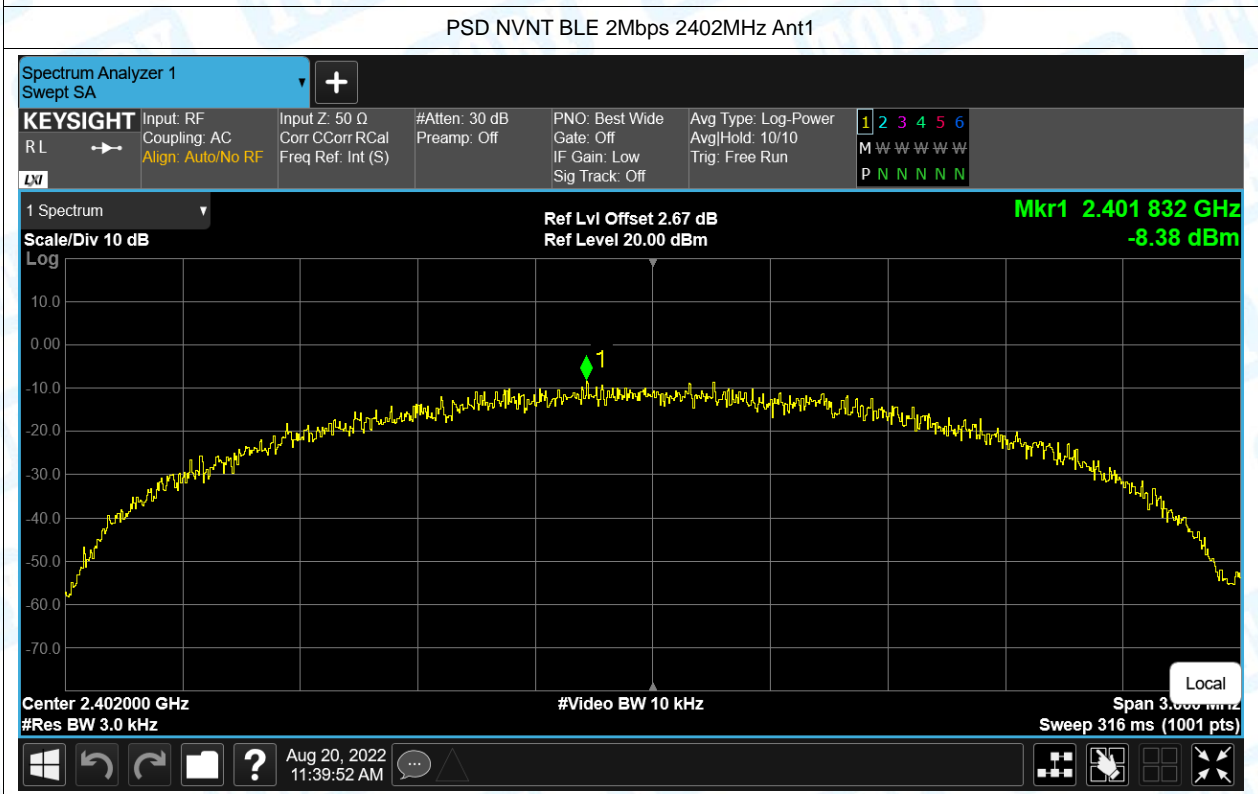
PSD NVNT BLE 2Mbps 2402MHz Ant1

Spectrum Analyzer 1
Swept SA

KEYSIGHT
RL
LXI

Input: RF
Coupling: AC
Align: Auto/No RF

Input Z: 50 Ω
Corr CCorr RCal
Freq Ref: Int (S)

#Atten: 30 dB
Preamp: Off

PNO: Best Wide
Gate: Off
IF Gain: Low
Sig Track: Off

Avg Type: Log-Power
Avg|Hold: 10/10
Trig: Free Run

1 2 3 4 5 6
M W W W W W
P N N N N N

1 Spectrum

Scale/Div 10 dB
Log

Ref Lvl Offset 2.67 dB
Ref Level 20.00 dBm

Mkr1 2.401 832 GHz
-8.38 dBm

10.0
0.00
-10.0
-20.0
-30.0
-40.0
-50.0
-60.0
-70.0

1

Local

Center 2.402000 GHz
#Res BW 3.0 kHz

#Video BW 10 kHz

Span 3.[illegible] MHz
Sweep 316 ms (1001 pts)

Aug 20, 2022
11:39:52 AM